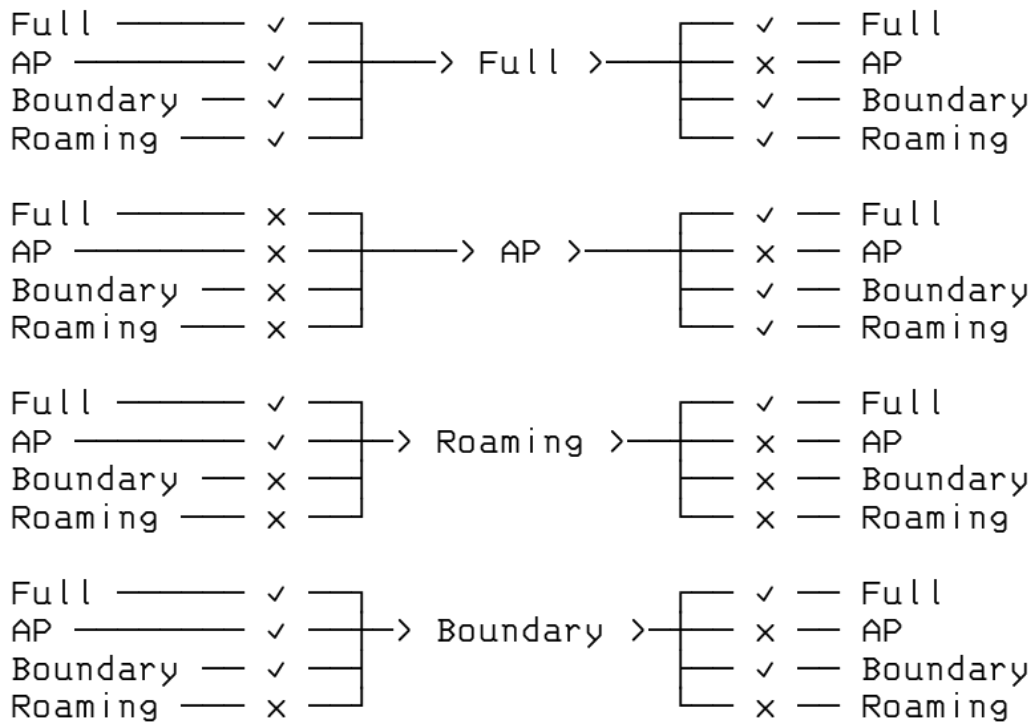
Full ✓
AP ✓
Boundary ✓
Roaming ✓
> Full >
✓ Full
× AP
✓ Boundary
✓ Roaming

Full ×
AP ×
Boundary ×
Roaming ×
> AP >
✓ Full
× AP
✓ Boundary
✓ Roaming

Full ✓
AP ✓
Boundary ×
Roaming ×
> Roaming >
✓ Full
× AP
× Boundary
× Roaming

Full ✓
AP ✓
Boundary ✓
Roaming ×
> Boundary >
✓ Full
× AP
✓ Boundary
× Roaming